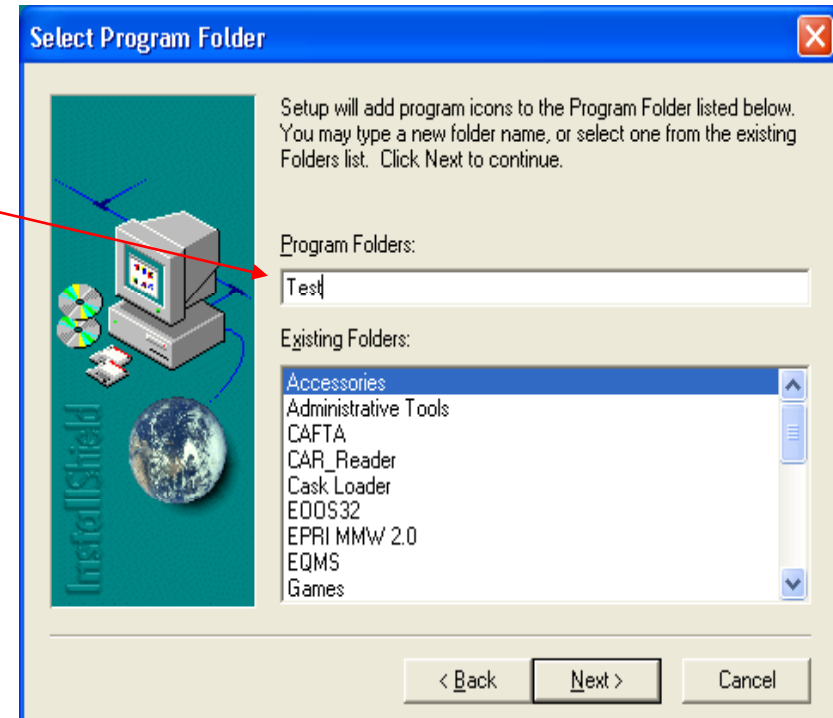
Select Program Folder

InstallShield

Setup will add program icons to the Program Folder listed below. You may type a new folder name, or select one from the existing Folders list. Click Next to continue.

Program Folders:

Test

Existing Folders:

Accessories
Administrative Tools
CAFTA
CAR_Reader
Cask Loader
EOOS32
EPRI MMW 2.0
EQMS
Games

< Back

Next >

Cancel